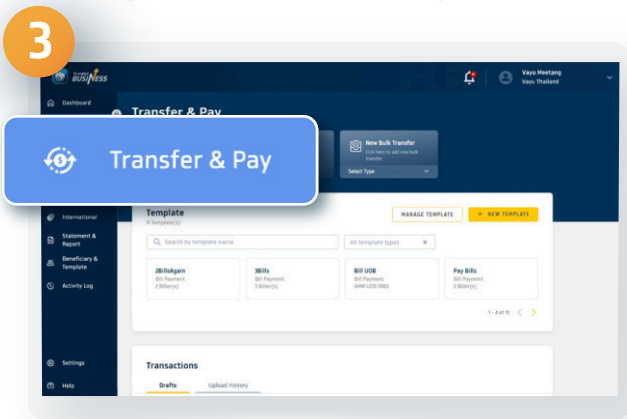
3

BUSINESS

Vayu Meetang
Vayu Thailand

Dashboard

Transfer & Pay

Transfer & Pay

New Bulk Transfer
Click here to add new bulk transfer

Select Type

International

Statement & Report

Beneficiary & Template

Activity Log

Template
11 Template(s)

MANAGE TEMPLATE

+ NEW TEMPLATE

Search by template name

All template types

2BillsAgain
Bill Payment
2 Biller(s)

3Bills
Bill Payment
3 Biller(s)

Bill UOB
Bill Payment
AMM UOB 0961

Pay Bills
Bill Payment
2 Biller(s)

1 - 4 of 11

Transactions

Drafts

Upload History

Settings

Help